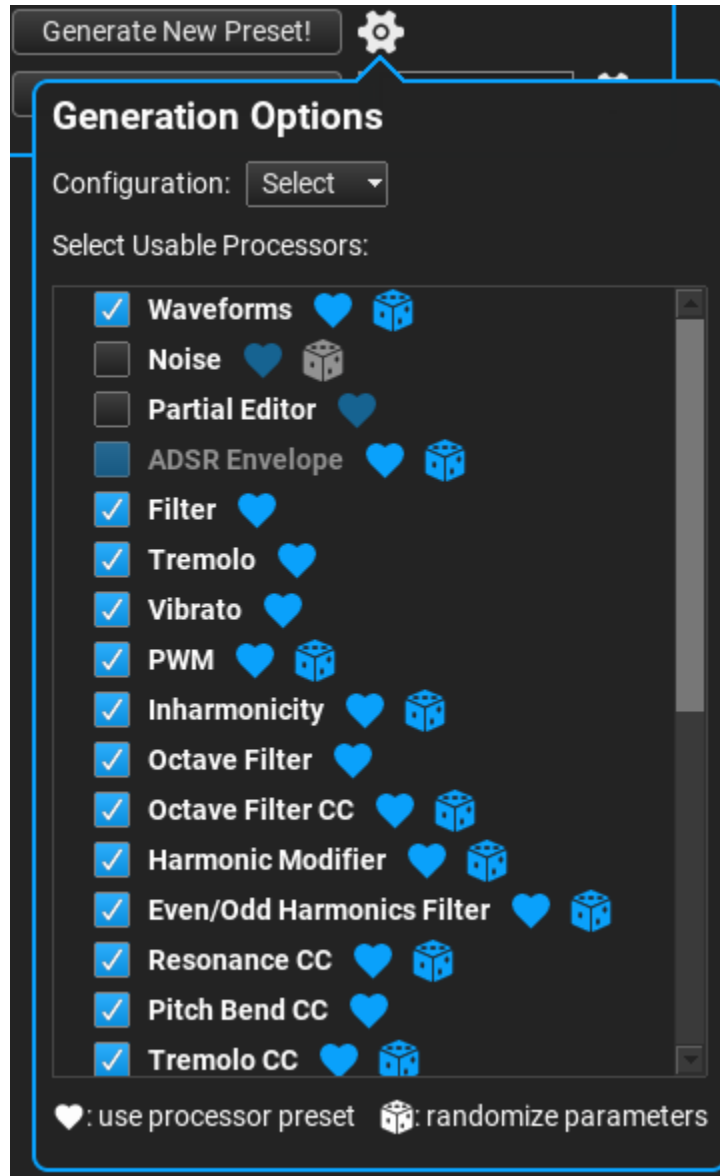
Generate New Preset!

Generation Options

Configuration: Select

Select Usable Processors:

Waveforms
Noise
Partial Editor
ADSR Envelope
Filter
Tremolo
Vibrato
PWM
Inharmonicity
Octave Filter
Octave Filter CC
Harmonic Modifier
Even/Odd Harmonics Filter
Resonance CC
Pitch Bend CC
Tremolo CC

: use processor preset : randomize parameters